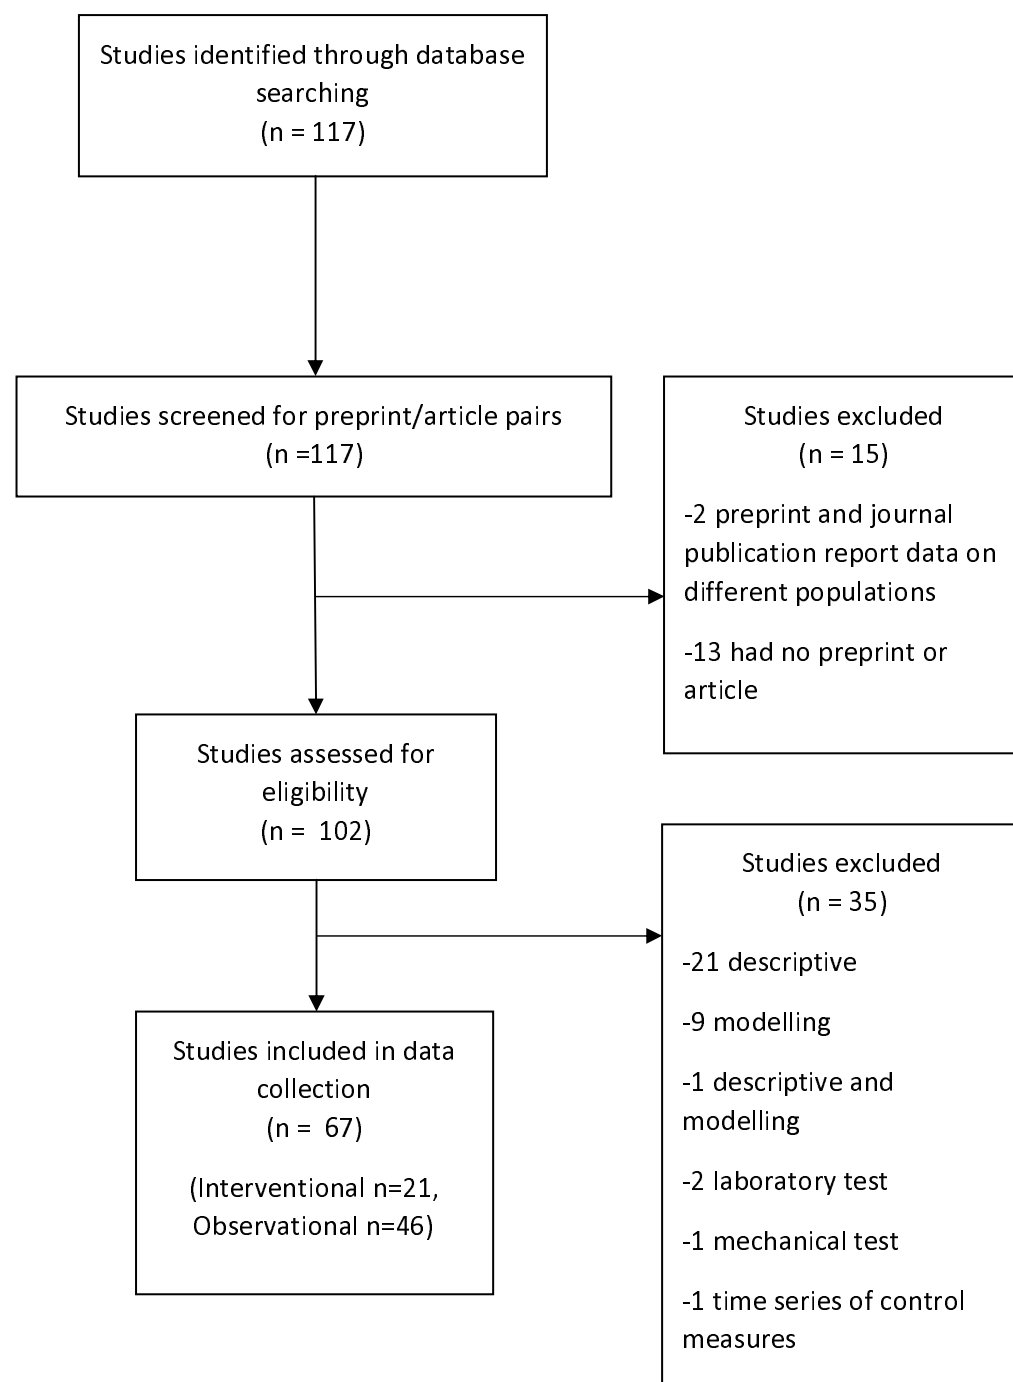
Studies identified through database searching
(n = 117)

Studies screened for preprint/article pairs
(n =117)

Studies excluded
(n = 15)

-2 preprint and journal publication report data on different populations

-13 had no preprint or article

Studies assessed for eligibility
(n = 102)

Studies excluded
(n = 35)

-21 descriptive

-9 modelling

-1 descriptive and modelling

-2 laboratory test

-1 mechanical test

-1 time series of control measures

Studies included in data collection
(n = 67)

(Interventional n=21, Observational n=46)